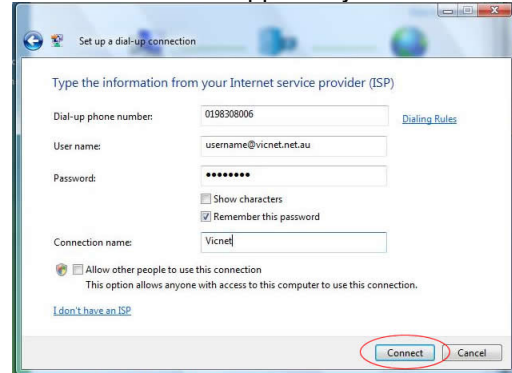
Set up a dial-up connection

Type the information from your Internet service provider (ISP)

Dial-up phone number: 0198308006 Dialing Rules

User name: username@vicnet.net.au

Password: ••••••••

Show characters

Remember this password

Connection name: Vicnet

Allow other people to use this connection
This option allows anyone with access to this computer to use this connection.

I don't have an ISP

Connect Cancel